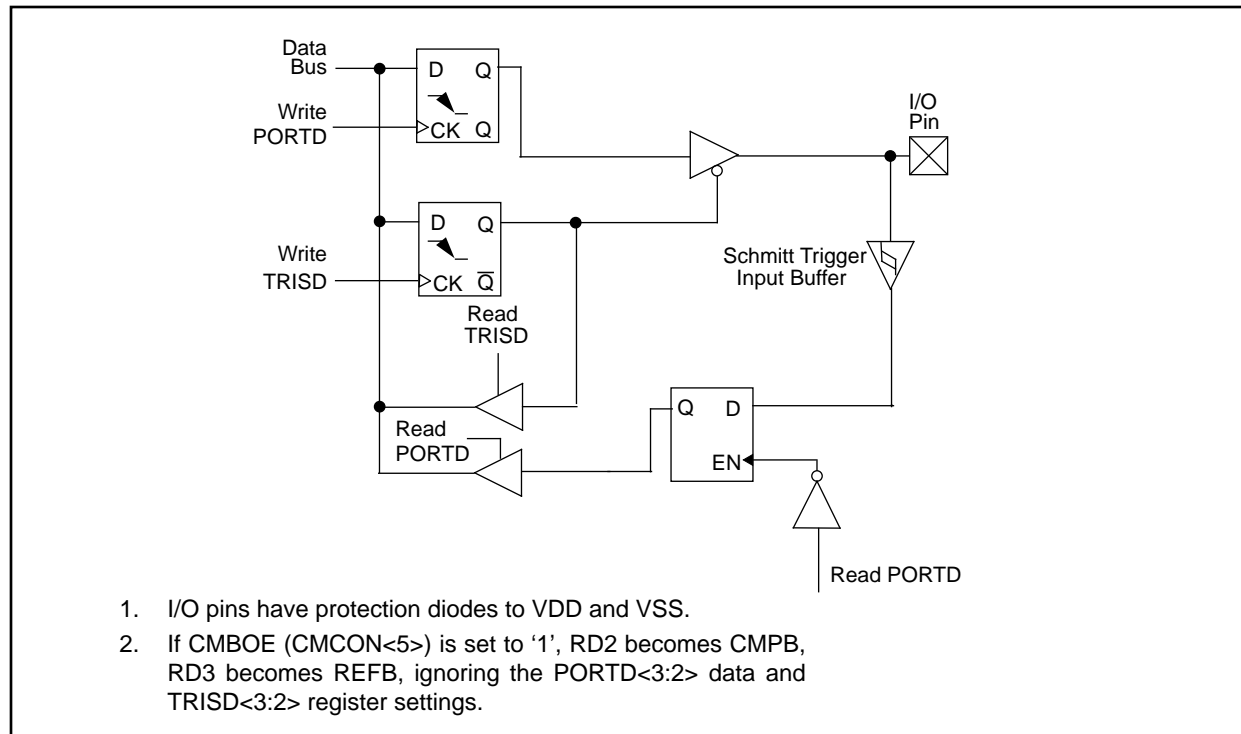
Data Bus

D Q

Write PORTD

CK Q

I/O Pin

D Q

Write TRISD

CK $\overline{Q}$

Schmitt Trigger Input Buffer

Read TRISD

Q D

Read PORTD

EN

Read PORTD

1. I/O pins have protection diodes to VDD and VSS.

2. If CMBOE (CMCON<5>) is set to '1', RD2 becomes CMPB, RD3 becomes REFB, ignoring the PORTD<3:2> data and TRISD<3:2> register settings.